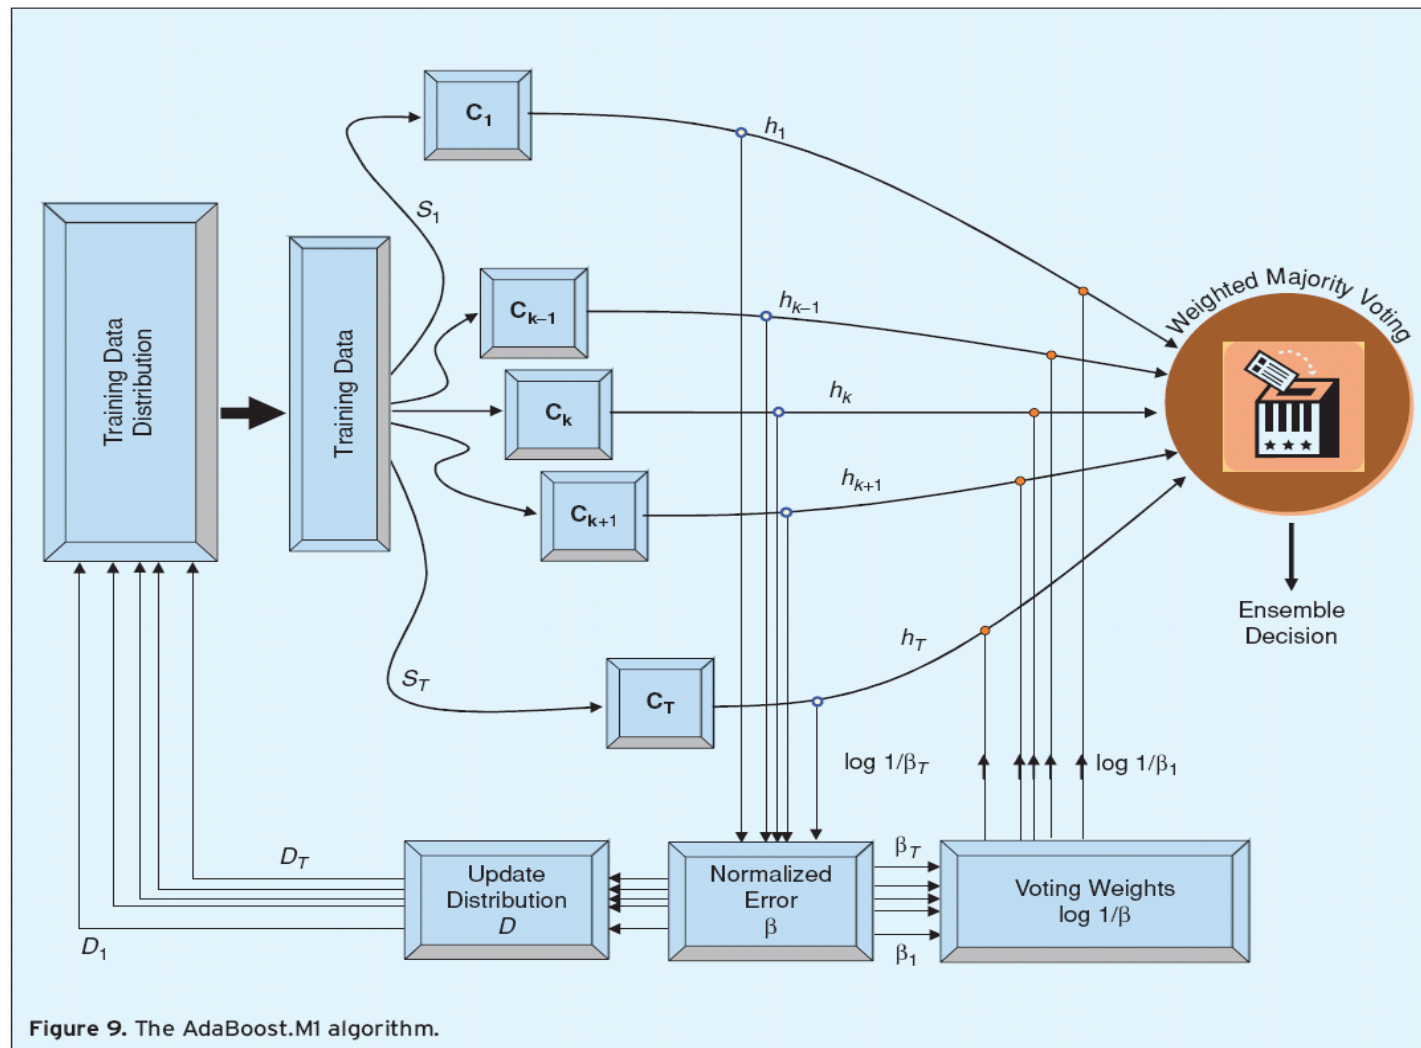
Training Data Distribution

Training Data

$C_1$

$S_1$

$C_{k-1}$

$C_k$

$C_{k+1}$

$S_T$

$C_T$

$h_1$

$h_{k-1}$

$h_k$

$h_{k+1}$

$h_T$

Weighted Majority Voting

Ensemble Decision

log $1/\beta_T$

log $1/\beta_1$

$D_T$

$D_1$

Update Distribution $D$

Normalized Error $\beta$

$\beta_T$

$\beta_1$

Voting Weights log $1/\beta$

**Figure 9.** The AdaBoost.M1 algorithm.